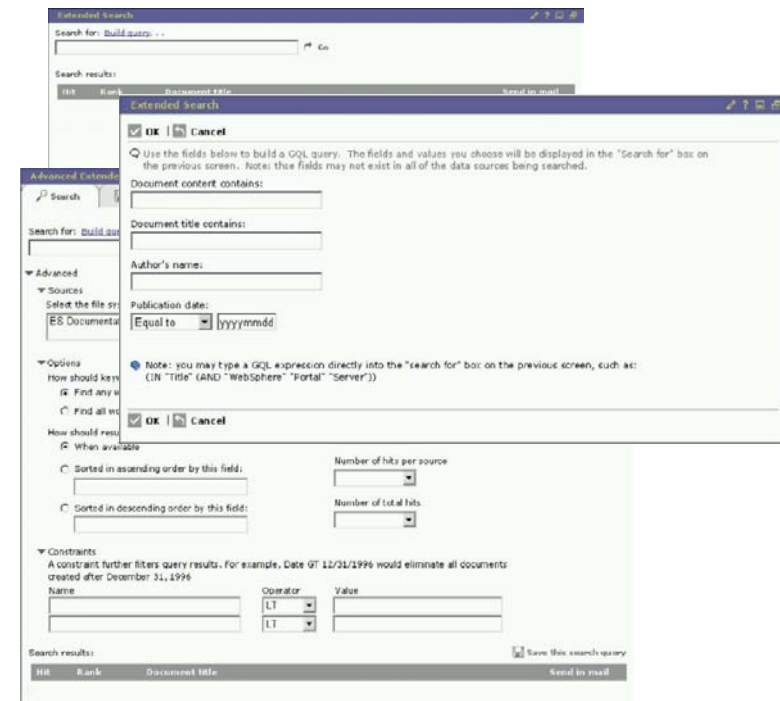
Extended Search

Search for: Build query . . .

Go

Search results:

| Hit | Rank | Document title | Send in mail |
|---|---|---|---|

Extended Search

OK | Cancel

Use the fields below to build a GQL query. The fields and values you choose will be displayed in the "Search for" box on the previous screen. Note: thse fields may not exist in all of the data sources being searched.

Document content contains:

Document title contains:

Author's name:

Publication date:

Equal to

yyyymmdd

Note: you may type a GQL expression directly into the "search for" box on the previous screen, such as: (IN "Title" (AND "WebSphere" "Portal" "Server"))

OK | Cancel

Advanced Extende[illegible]

Search

Search for: Build que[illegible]

Advanced

Sources

Select the file sy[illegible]

ES Documenta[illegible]

Options

How should key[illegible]

Find any w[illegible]

Find all w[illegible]

How should resu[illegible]

When available

Sorted in ascending order by this field:

Sorted in descending order by this field:

Number of hits per source

Number of total hits

Constraints

A constraint further filters query results. For example, Date GT 12/31/1996 would eliminate all documents created after December 31, 1996

| Name | Operator | Value |
|---|---|---|
| | LT | |
| | LT | |

Search results:

Save this search query

| Hit | Rank | Document title | Send in mail |
|---|---|---|---|